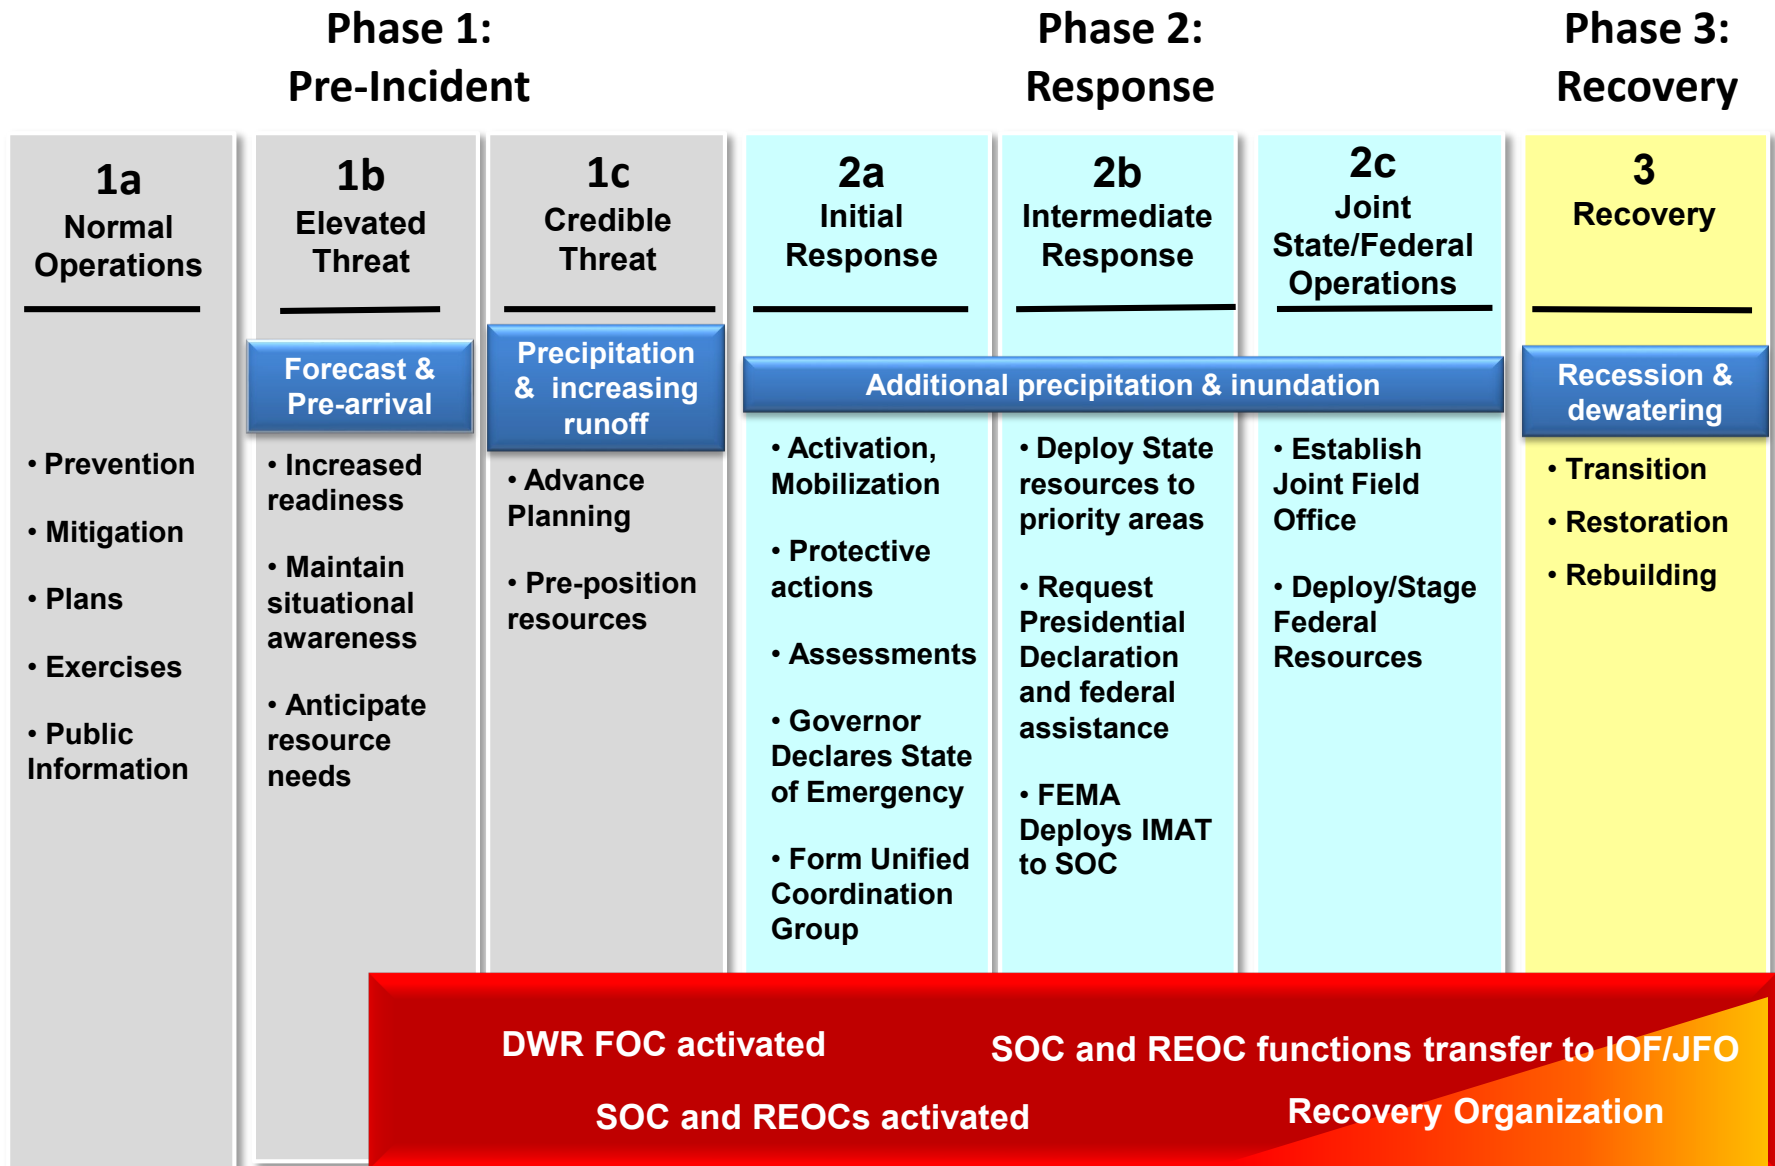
Phase 1:
Pre-Incident

Phase 2:
Response

Phase 3:
Recovery

1a
Normal Operations

• Prevention

• Mitigation

• Plans

• Exercises

• Public Information

1b
Elevated Threat

Forecast & Pre-arrival

• Increased readiness

• Maintain situational awareness

• Anticipate resource needs

1c
Credible Threat

Precipitation & increasing runoff

• Advance Planning

• Pre-position resources

2a
Initial Response

2b
Intermediate Response

2c
Joint State/Federal Operations

Additional precipitation & inundation

• Activation, Mobilization

• Protective actions

• Assessments

• Governor Declares State of Emergency

• Form Unified Coordination Group

• Deploy State resources to priority areas

• Request Presidential Declaration and federal assistance

• FEMA Deploys IMAT to SOC

• Establish Joint Field Office

• Deploy/Stage Federal Resources

3
Recovery

Recession & dewatering

• Transition

• Restoration

• Rebuilding

DWR FOC activated

SOC and REOCs activated

SOC and REOC functions transfer to IOF/JFO

Recovery Organization